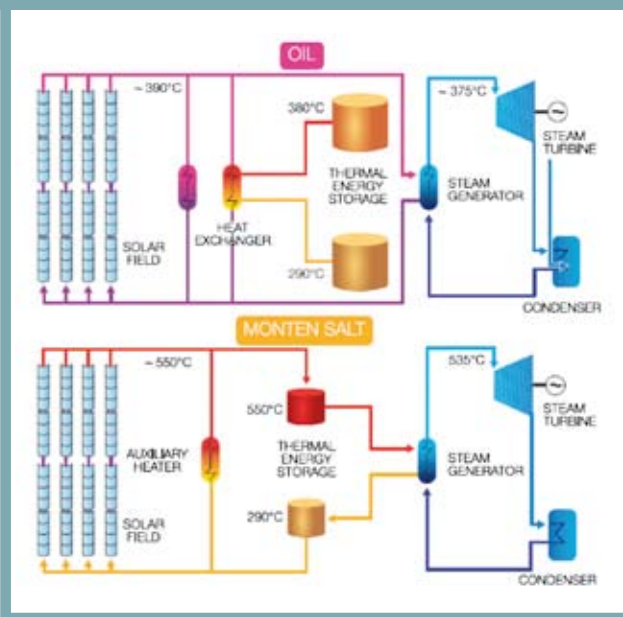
OIL

~ 390°C

380°C

THERMAL ENERGY STORAGE

~ 375°C

STEAM TURBINE

STEAM GENERATOR

HEAT EXCHANGER

SOLAR FIELD

290°C

CONDENSER

MONTEN SALT

~ 550°C

550°C

535°C

STEAM TURBINE

AUXILIARY HEATER

THERMAL ENERGY STORAGE

STEAM GENERATOR

SOLAR FIELD

290°C

CONDENSER